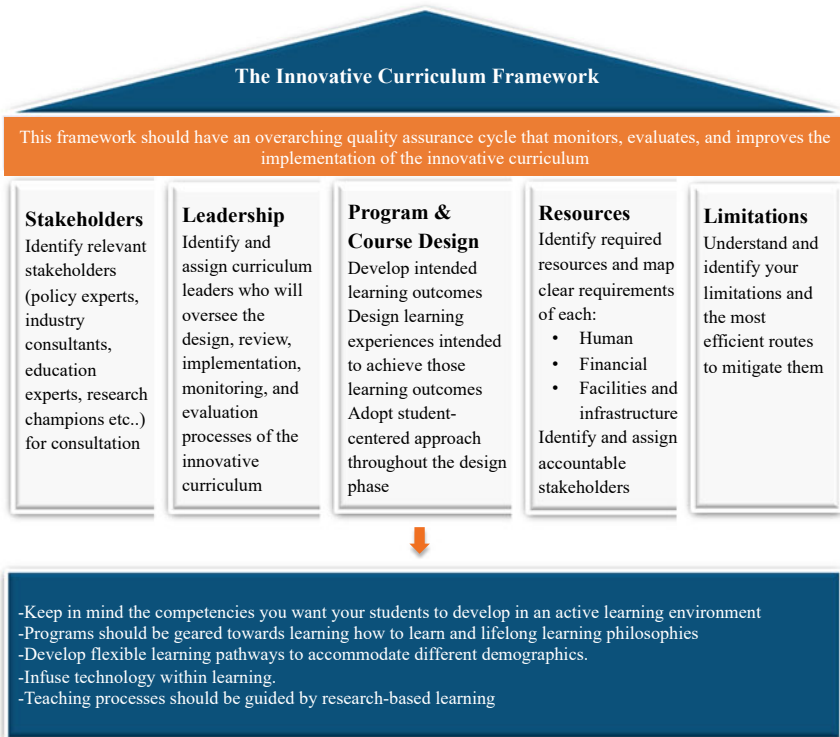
The Innovative Curriculum Framework

This framework should have an overarching quality assurance cycle that monitors, evaluates, and improves the implementation of the innovative curriculum

Stakeholders
Identify relevant stakeholders (policy experts, industry consultants, education experts, research champions etc..) for consultation

Leadership
Identify and assign curriculum leaders who will oversee the design, review, implementation, monitoring, and evaluation processes of the innovative curriculum

Program & Course Design
Develop intended learning outcomes
Design learning experiences intended to achieve those learning outcomes
Adopt student-centered approach throughout the design phase

Resources
Identify required resources and map clear requirements of each:
• Human
• Financial
• Facilities and infrastructure
Identify and assign accountable stakeholders

Limitations
Understand and identify your limitations and the most efficient routes to mitigate them

-Keep in mind the competencies you want your students to develop in an active learning environment
-Programs should be geared towards learning how to learn and lifelong learning philosophies
-Develop flexible learning pathways to accommodate different demographics.
-Infuse technology within learning.
-Teaching processes should be guided by research-based learning